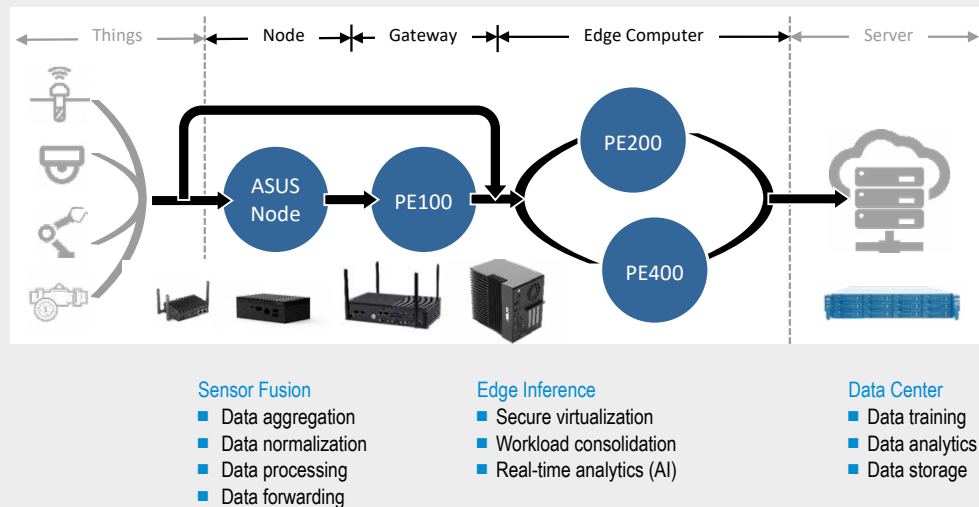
Things

Node

Gateway

Edge Computer

Server

ASUS Node

PE100

PE200

PE400

Sensor Fusion
- Data aggregation
- Data normalization
- Data processing
- Data forwarding

Edge Inference
- Secure virtualization
- Workload consolidation
- Real-time analytics (AI)

Data Center
- Data training
- Data analytics
- Data storage